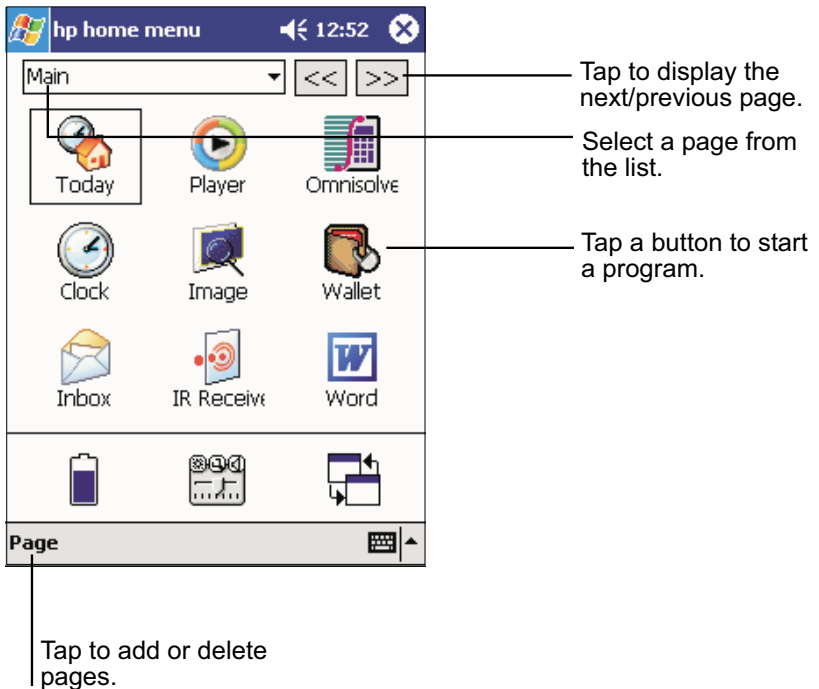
hp home menu 12:52

Main

<<

>>

Today

Player

Omnisolve

Clock

Image

Wallet

Inbox

IR Receive

Word

Page

Tap to display the next/previous page.

Select a page from the list.

Tap a button to start a program.

Tap to add or delete pages.